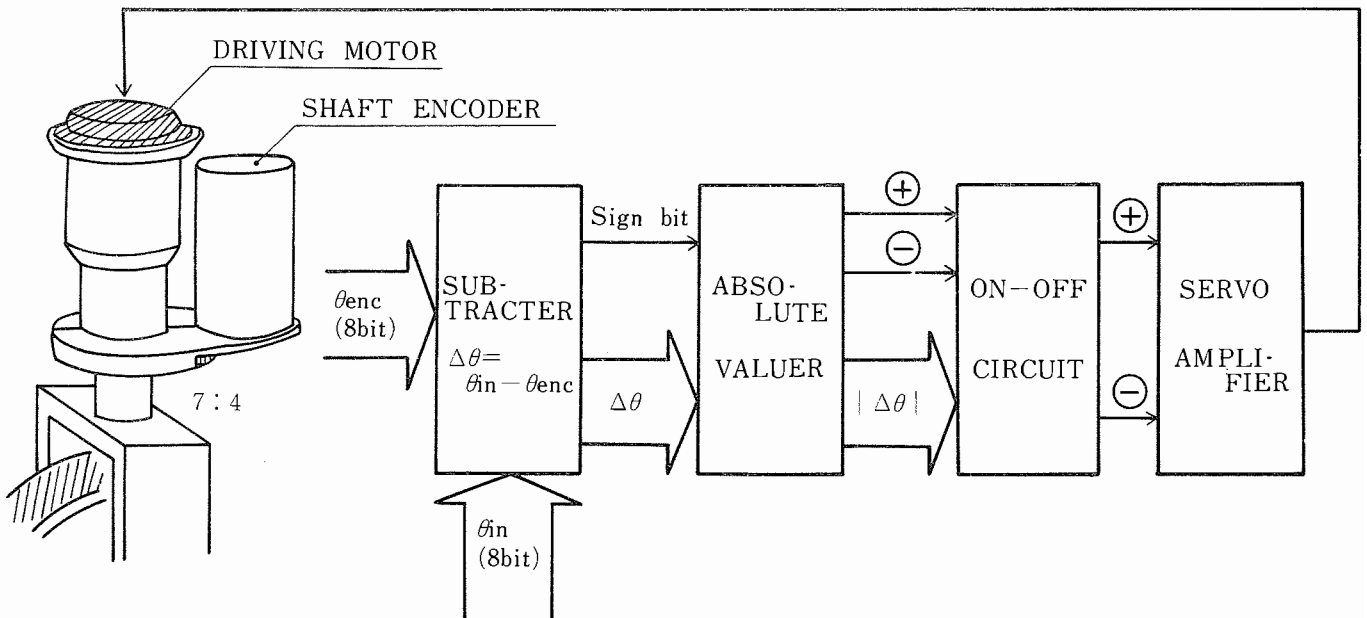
DRIVING MOTOR

SHAFT ENCODER

7 : 4

$\theta$enc (8bit)

SUBTRACTER

$\Delta\theta = \theta$in $- \theta$enc

$\theta$in (8bit)

Sign bit

$\Delta\theta$

ABSOLUTE VALUER

$+$

$-$

$|\Delta\theta|$

ON-OFF CIRCUIT

$+$

$-$

SERVO AMPLIFIER